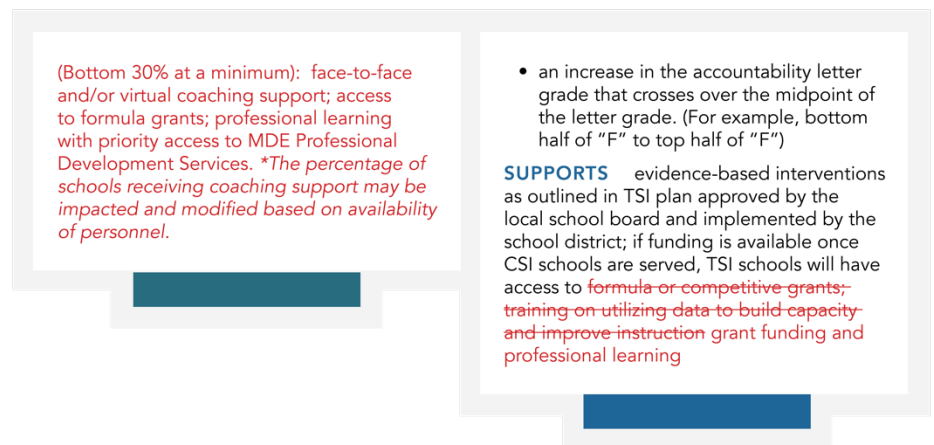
(Bottom 30% at a minimum): face-to-face and/or virtual coaching support; access to formula grants; professional learning with priority access to MDE Professional Development Services. *The percentage of schools receiving coaching support may be impacted and modified based on availability of personnel.

• an increase in the accountability letter grade that crosses over the midpoint of the letter grade. (For example, bottom half of "F" to top half of "F")

SUPPORTS evidence-based interventions as outlined in TSI plan approved by the local school board and implemented by the school district; if funding is available once CSI schools are served, TSI schools will have access to formula or competitive grants; training on utilizing data to build capacity and improve instruction grant funding and professional learning